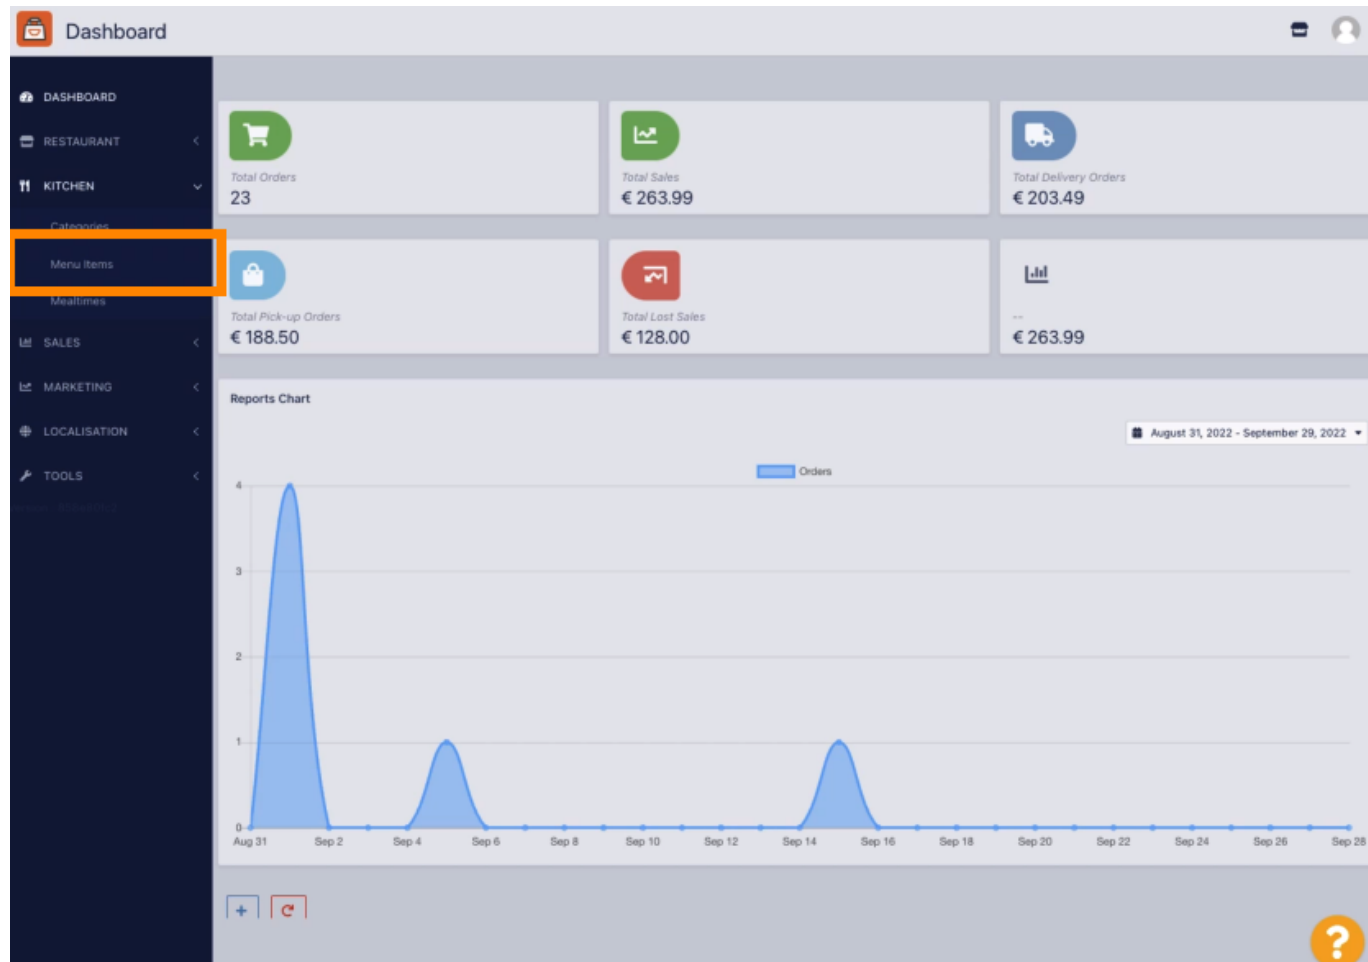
Dashboard

DASHBOARD
RESTAURANT
KITCHEN
Categories
Menu Items
Mealtimes
SALES
MARKETING
LOCALISATION
TOOLS

Total Orders
23

Total Sales
€ 263.99

Total Delivery Orders
€ 203.49

Total Pick-up Orders
€ 188.50

Total Lost Sales
€ 128.00

--
€ 263.99

Reports Chart

August 31, 2022 - September 29, 2022

Orders

4
3
2
1
0

Aug 31
Sep 2
Sep 4
Sep 6
Sep 8
Sep 10
Sep 12
Sep 14
Sep 16
Sep 18
Sep 20
Sep 22
Sep 24
Sep 26
Sep 28

+

?